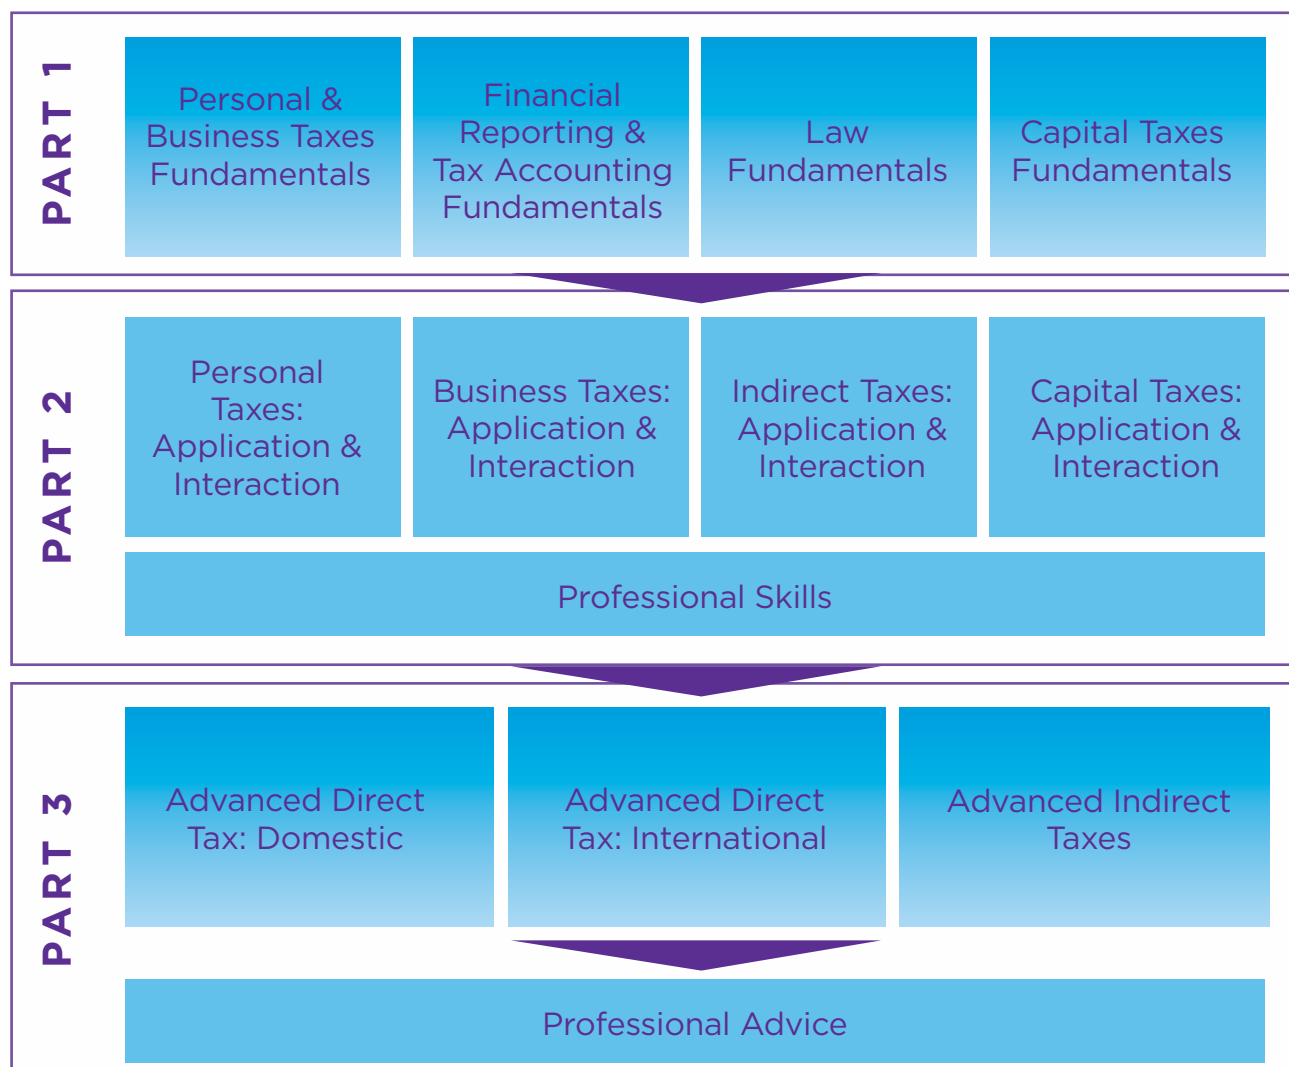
PART 1

Personal & Business Taxes Fundamentals

Financial Reporting & Tax Accounting Fundamentals

Law Fundamentals

Capital Taxes Fundamentals

PART 2

Personal Taxes: Application & Interaction

Business Taxes: Application & Interaction

Indirect Taxes: Application & Interaction

Capital Taxes: Application & Interaction

Professional Skills

PART 3

Advanced Direct Tax: Domestic

Advanced Direct Tax: International

Advanced Indirect Taxes

Professional Advice